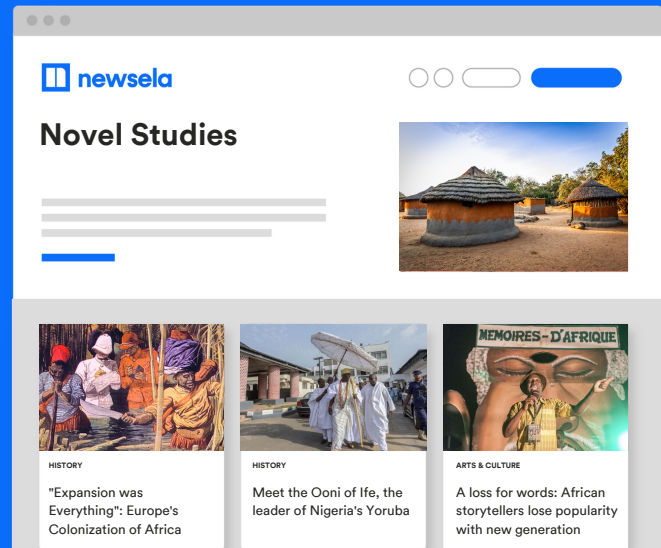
newsela

Novel Studies

MEMOIRES-D'AFRIQUE

HISTORY

"Expansion was Everything": Europe's Colonization of Africa

HISTORY

Meet the Ooni of Ife, the leader of Nigeria's Yoruba

ARTS & CULTURE

A loss for words: African storytellers lose popularity with new generation